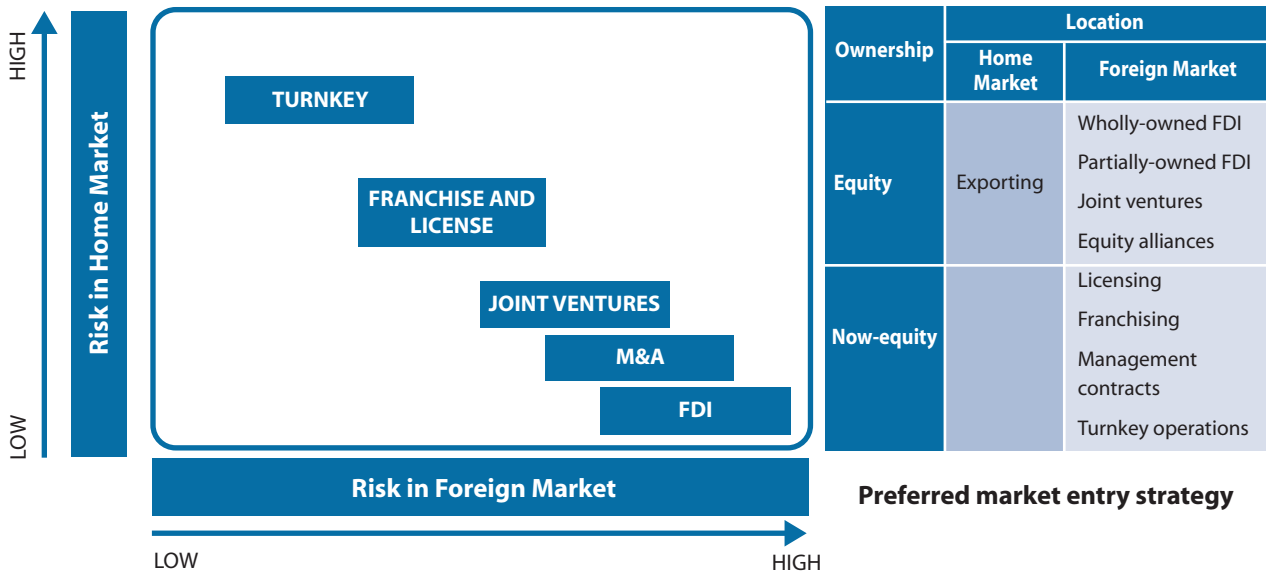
HIGH

Risk in Home Market

LOW

TURNKEY

FRANCHISE AND LICENSE

JOINT VENTURES

M&A

FDI

Risk in Foreign Market

LOW

HIGH

| Ownership | Location: Home Market | Location: Foreign Market |
|---|---|---|
| Equity | Exporting | Wholly-owned FDI<br>Partially-owned FDI<br>Joint ventures<br>Equity alliances |
| Now-equity | | Licensing<br>Franchising<br>Management contracts<br>Turnkey operations |

Preferred market entry strategy